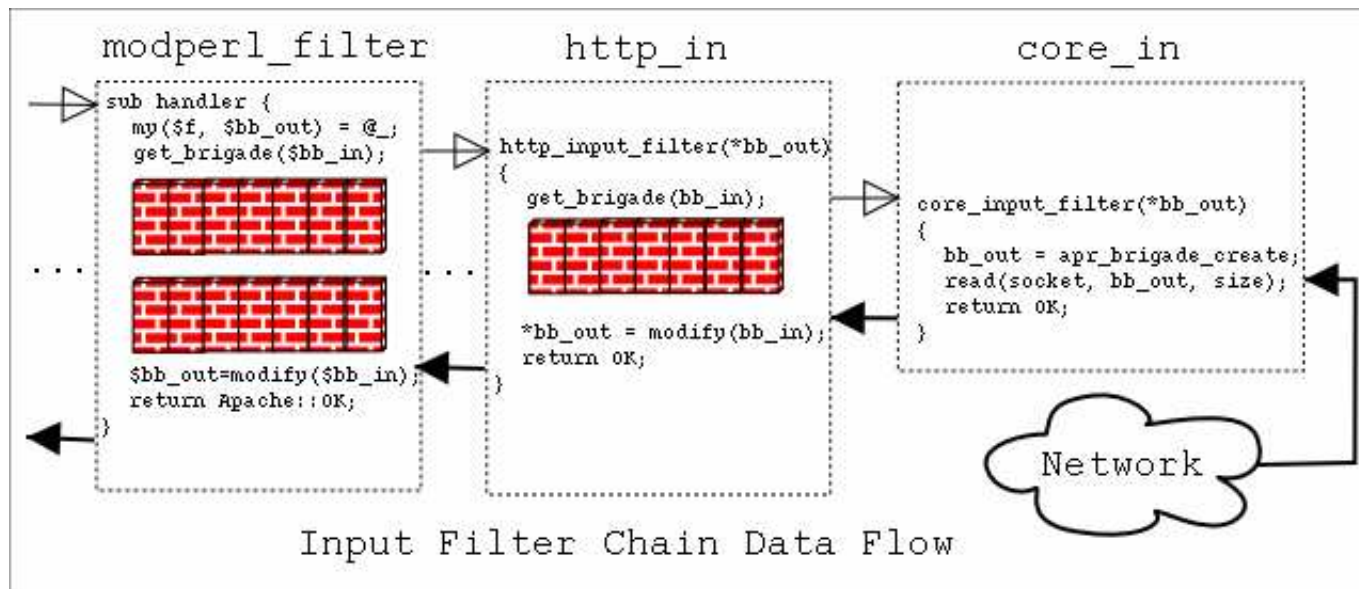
modperl_filter

http_in

core_in

sub handler {
my($f, $bb_out) = @_;
get_brigade($bb_in);

...

$bb_out=modify($bb_in);
return Apache::OK;
}

http_input_filter(*bb_out)
{
get_brigade(bb_in);

...

*bb_out = modify(bb_in);
return OK;
}

core_input_filter(*bb_out)
{
bb_out = apr_brigade_create;
read(socket, bb_out, size);
return OK;
}

Network

Input Filter Chain Data Flow